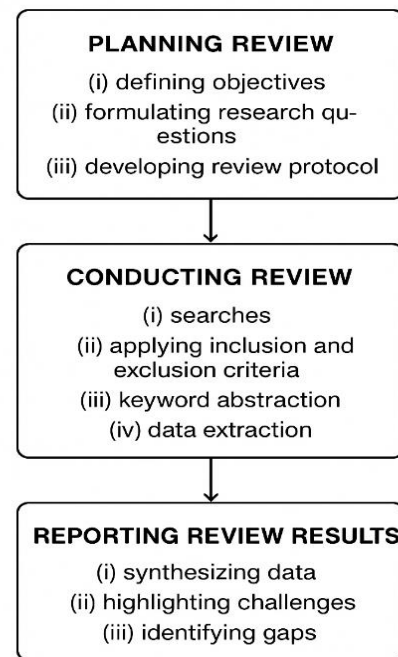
PLANNING REVIEW
(i) defining objectives
(ii) formulating research questions
(iii) developing review protocol

CONDUCTING REVIEW
(i) searches
(ii) applying inclusion and exclusion criteria
(iii) keyword abstraction
(iv) data extraction

REPORTING REVIEW RESULTS
(i) synthesizing data
(ii) highlighting challenges
(iii) identifying gaps